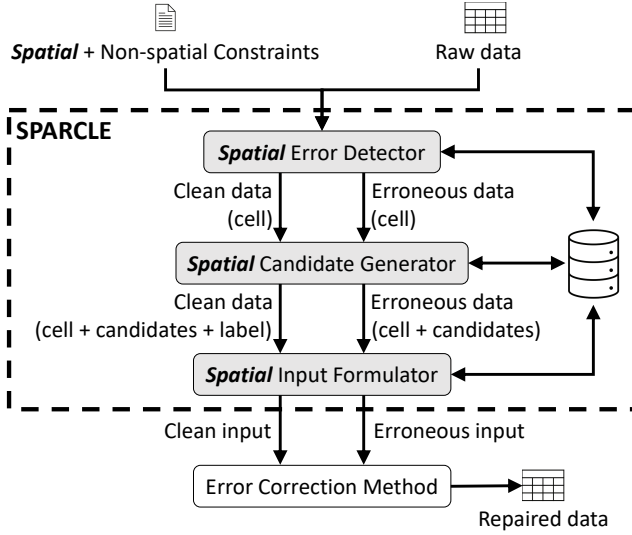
Spatial + Non-spatial Constraints

Raw data

SPARCLE

Spatial Error Detector

Clean data (cell)

Erroneous data (cell)

Spatial Candidate Generator

Clean data (cell + candidates + label)

Erroneous data (cell + candidates)

Spatial Input Formulator

Clean input

Erroneous input

Error Correction Method

Repaired data